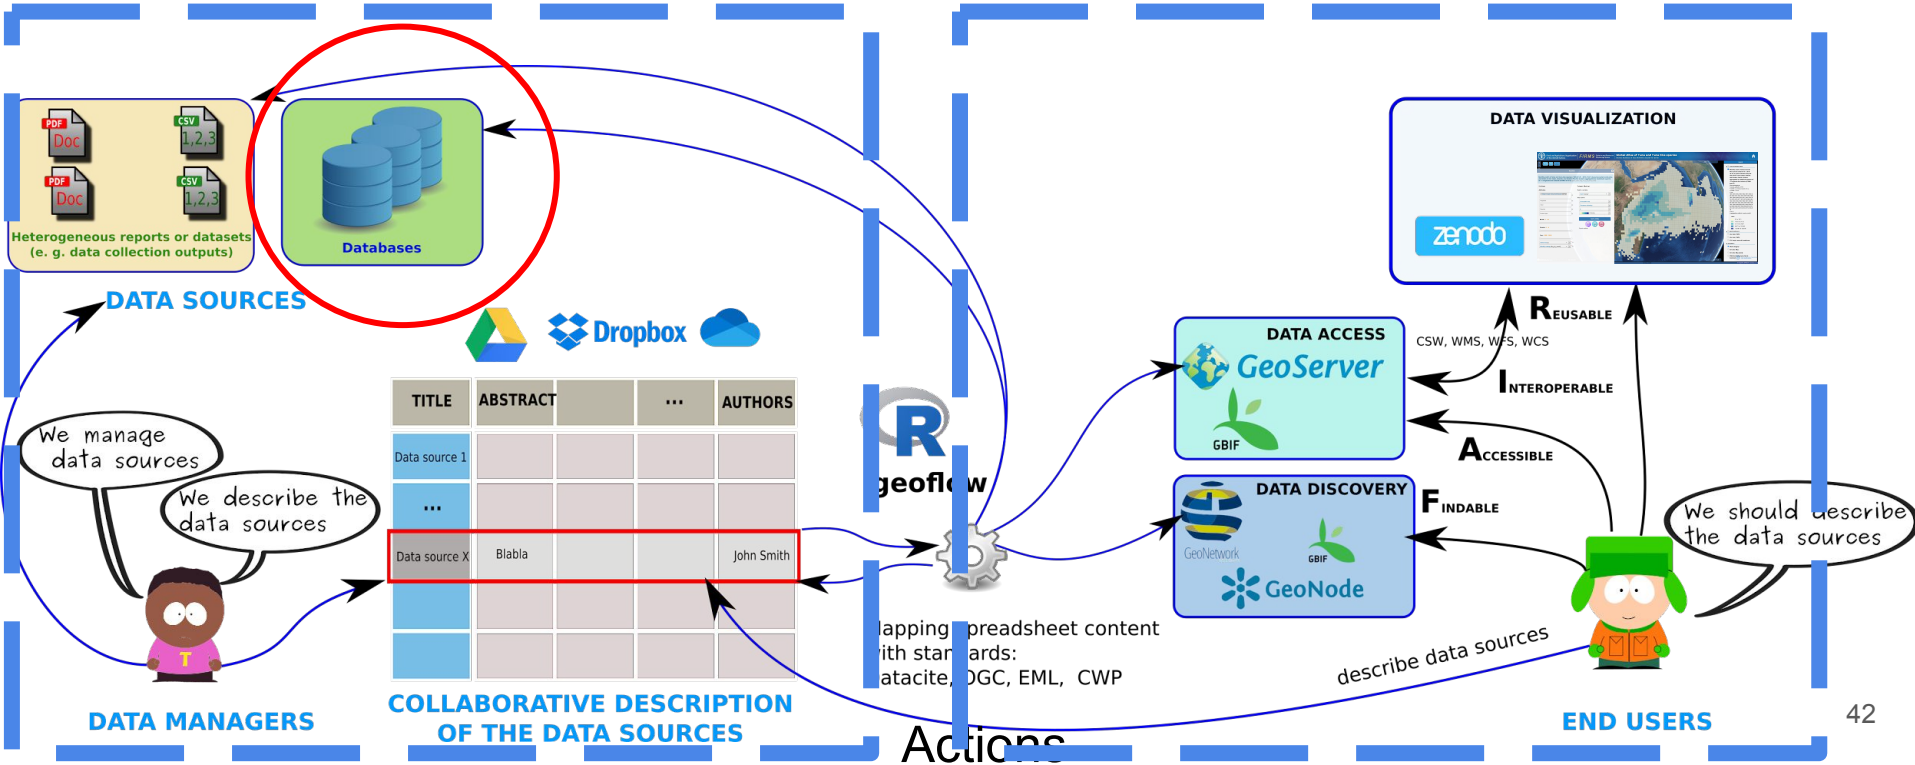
PDF Doc
CSV 1,2,3
PDF Doc
CSV 1,2,3
Heterogeneous reports or datasets (e. g. data collection outputs)

Databases

DATA SOURCES

Dropbox

| TITLE | ABSTRACT | | ... | AUTHORS |
|---|---|---|---|---|
| Data source 1 | | | | |
| ... | | | | |
| Data source X | Blabla | | | John Smith |
| | | | | |
| | | | | |

We manage data sources

We describe the data sources

DATA MANAGERS

COLLABORATIVE DESCRIPTION OF THE DATA SOURCES

R

geofl w

lapping preadsheet content ith star ards: atacite, OGC, EML, CWP

Actions

DATA VISUALIZATION

zenodo

DATA ACCESS

GeoServer

GBIF

CSW, WMS, WFS, WCS

REUSABLE

INTEROPERABLE

ACCESSIBLE

DATA DISCOVERY

GeoNetwork

GBIF

GeoNode

FINDABLE

We should describe the data sources

describe data sources

END USERS

42